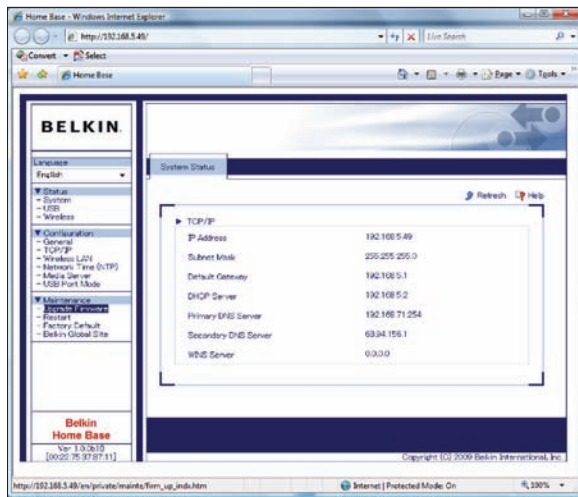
Home Base - Windows Internet Explorer

http://192.168.5.49/

Live Search

Convert ▾ Select

Home Base

Page ▾ Tools ▾

BELKIN.

Language
English

▼ Status
- System
- USB
- Wireless

▼ Configuration
- General
- TCP/IP
- Wireless LAN
- Network Time (NTP)
- Media Server
- USB Port Mode

▼ Maintenance
- Upgrade Firmware
- Restart
- Factory Default
- Belkin Global Site

Belkin
Home Base
Ver 1.0.0b10
[00:22:75:37:87:11]

System Status

Refresh Help

▶ TCP/IP

| | |
|---|---|
| IP Address | 192.168.5.49 |
| Subnet Mask | 255.255.255.0 |
| Default Gateway | 192.168.5.1 |
| DHCP Server | 192.168.5.2 |
| Primary DNS Server | 192.168.71.254 |
| Secondary DNS Server | 68.94.156.1 |
| WINS Server | 0.0.0.0 |

Copyright (C) 2009 Belkin International, Inc

http://192.168.5.49/en/private/maints/firm_up_indx.htm

Internet | Protected Mode: On

100%